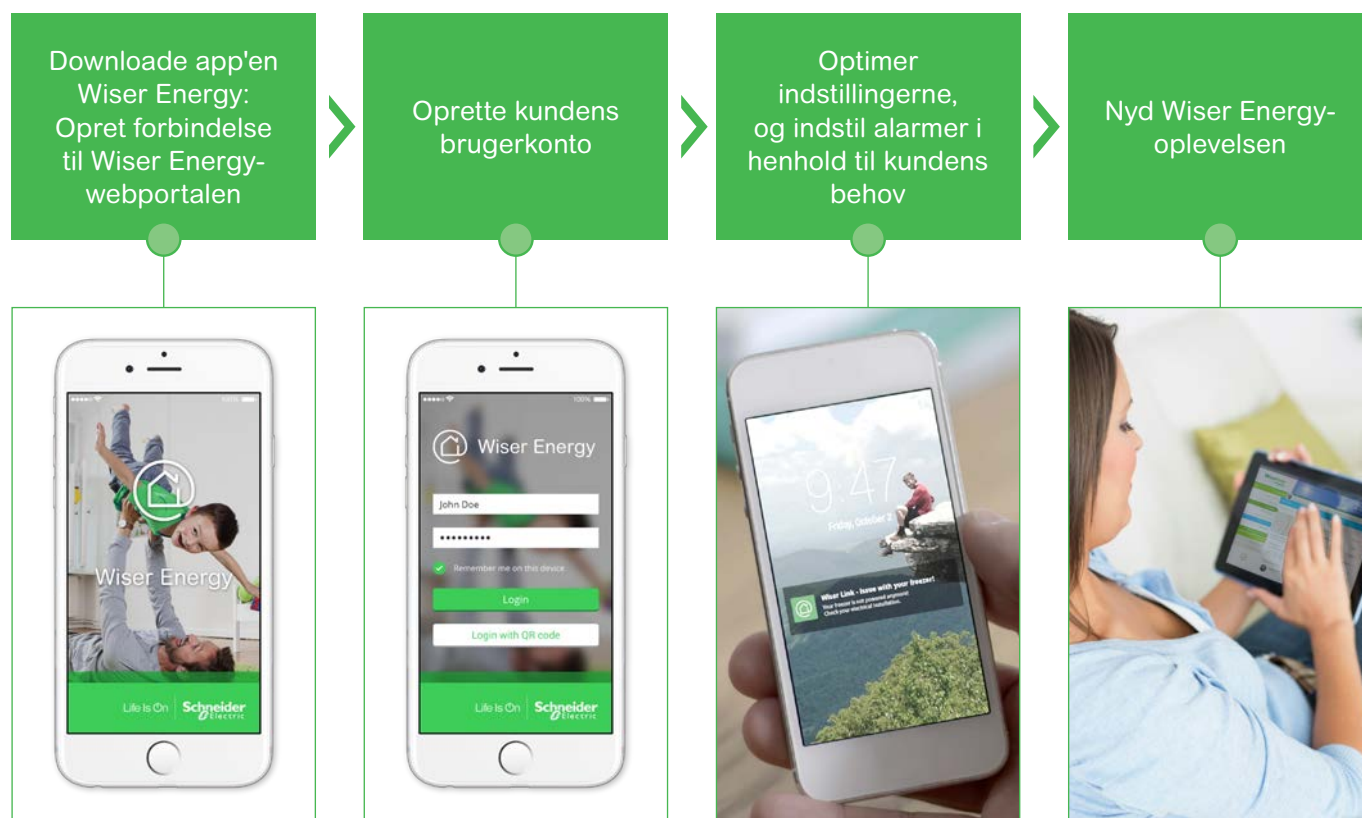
Downloade app'en Wiser Energy: Opret forbindelse til Wiser Energy-webportalen

Oprette kundens brugerkonto

Optimer indstillingerne, og indstil alarmer i henhold til kundens behov

Nyd Wiser Energy-oplevelsen

Wiser Energy

Life Is On Schneider Electric

Wiser Energy

John Doe

•••••••••

Remember me on this device

Login

Login with QR code

Life Is On Schneider Electric

9:47

Friday, October 2

Wiser Link - Issue with your freezer!

Your freezer is not protected anymore! Check your electrical installation.